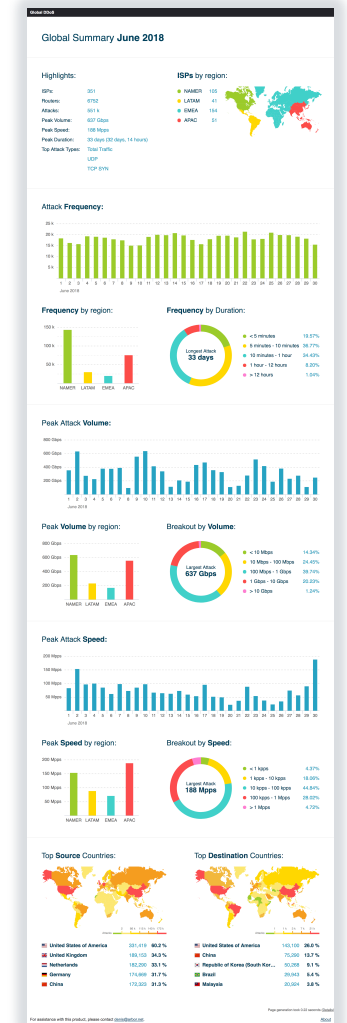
Global DDoS

Global Summary June 2018

Highlights:

ISPs: 351
Routers: 8752
Attacks: 561 k
Peak Volume: 637 Gbps
Peak Speed: 188 Mpps
Peak Duration: 33 days (32 days, 14 hours)
Top Attack Types: Total Traffic
UDP
TCP SYN

ISPs by region:

NAMER 105
LATAM 41
EMEA 164
APAC 51

Attack Frequency:

30 k
25 k
20 k
15 k
10 k
5 k
1 2 3 4 5 6 7 8 9 10 11 12 13 14 15 16 17 18 19 20 21 22 23 24 25 26 27 28 29 30
June 2018

Frequency by region:

150 k
100 k
50 k
NAMER LATAM EMEA APAC

Frequency by Duration:

Longest Attack
33 days

< 5 minutes 15.57%
5 minutes - 10 minutes 38.77%
10 minutes - 1 hour 34.43%
1 hour - 12 hours 8.20%
> 12 hours 1.04%

Peak Attack Volume:

800 Gbps
600 Gbps
400 Gbps
200 Gbps
1 2 3 4 5 6 7 8 9 10 11 12 13 14 15 16 17 18 19 20 21 22 23 24 25 26 27 28 29 30
June 2018

Peak Volume by region:

800 Gbps
600 Gbps
400 Gbps
200 Gbps
NAMER LATAM EMEA APAC

Breakout by Volume:

Largest Attack
637 Gbps

< 10 Mbps 14.34%
10 Mbps - 100 Mbps 24.45%
100 Mbps - 1 Gbps 39.74%
1 Gbps - 10 Gbps 20.23%
> 10 Gbps 1.24%

Peak Attack Speed:

200 Mpps
150 Mpps
100 Mpps
50 Mpps
1 2 3 4 5 6 7 8 9 10 11 12 13 14 15 16 17 18 19 20 21 22 23 24 25 26 27 28 29 30
June 2018

Peak Speed by region:

200 Mpps
150 Mpps
100 Mpps
50 Mpps
NAMER LATAM EMEA APAC

Breakout by Speed:

Largest Attack
188 Mpps

< 1 kpps 4.37%
1 kpps - 10 kpps 18.86%
10 kpps - 100 kpps 44.84%
100 kpps - 1 Mpps 29.92%
> 1 Mpps 4.72%

Top Source Countries:

United States of America 331,418 60.2%
United Kingdom 189,153 34.3%
Netherlands 182,290 33.1%
Germany 174,668 31.7%
China 172,323 31.3%

Top Destination Countries:

United States of America 143,108 26.0%
China 75,296 13.7%
Republic of Korea (South Kor... 50,266 9.1%
Brazil 35,943 6.4%
Malaysia 20,924 3.8%

Page generation time 0.23 seconds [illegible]

For assistance with this product, please contact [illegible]

About